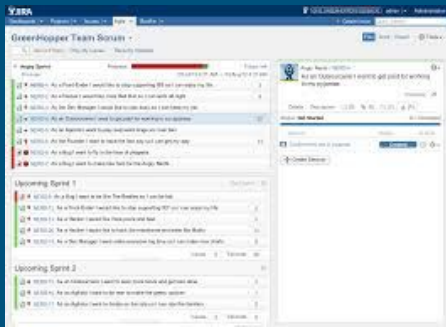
JIRA

Dashboards Projects Issues Agile Boards

GreenHopper Team Scrum

Angry Sprint

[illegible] As a Front Ender I would like to stop supporting IE6 so I can make my life

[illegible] As a Developer I would like to get paid for working in my pyjamas

Upcoming Sprint 1

Upcoming Sprint 2

Angry Nerds

As an Outsourcerer I want to get paid for working in my pyjamas

Not Started

Create Subtask